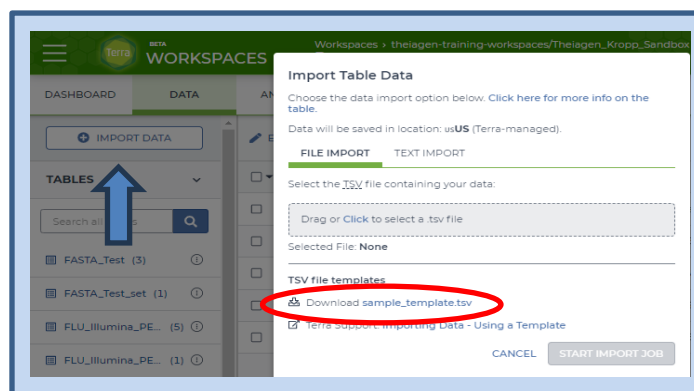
Terra BETA WORKSPACES

Workspaces › theiagen-training-workspaces/Theiagen_Kropp_Sandbox

DASHBOARD DATA AN

IMPORT DATA

TABLES

Search all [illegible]s

FASTA_Test (3)

FASTA_Test_set (1)

FLU_Illumina_PE... (5)

FLU_Illumina_PE... (1)

Import Table Data

Choose the data import option below. Click here for more info on the table.

Data will be saved in location: usUS (Terra-managed).

FILE IMPORT TEXT IMPORT

Select the TSV file containing your data:

Drag or Click to select a .tsv file

Selected File: None

TSV file templates

Download sample_template.tsv

Terra Support: Importing Data - Using a Template

CANCEL START IMPORT JOB